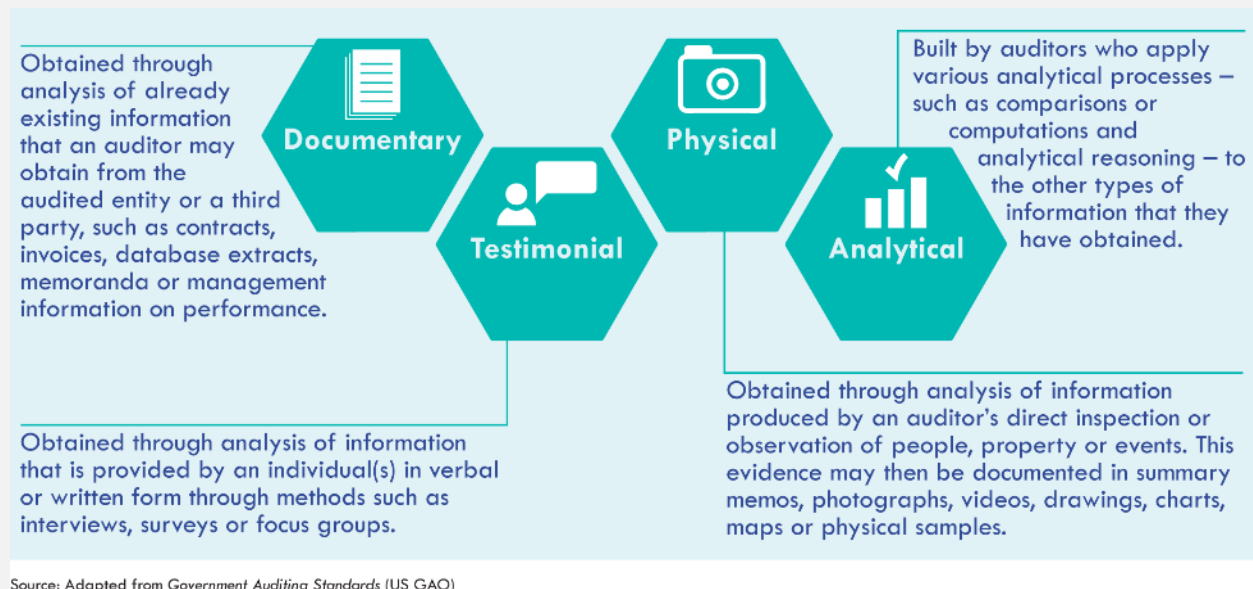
Obtained through analysis of already existing information that an auditor may obtain from the audited entity or a third party, such as contracts, invoices, database extracts, memoranda or management information on performance.

Documentary

Testimonial

Physical

Analytical

Built by auditors who apply various analytical processes – such as comparisons or computations and analytical reasoning – to the other types of information that they have obtained.

Obtained through analysis of information that is provided by an individual(s) in verbal or written form through methods such as interviews, surveys or focus groups.

Obtained through analysis of information produced by an auditor's direct inspection or observation of people, property or events. This evidence may then be documented in summary memos, photographs, videos, drawings, charts, maps or physical samples.

Source: Adapted from Government Auditing Standards (US GAO)